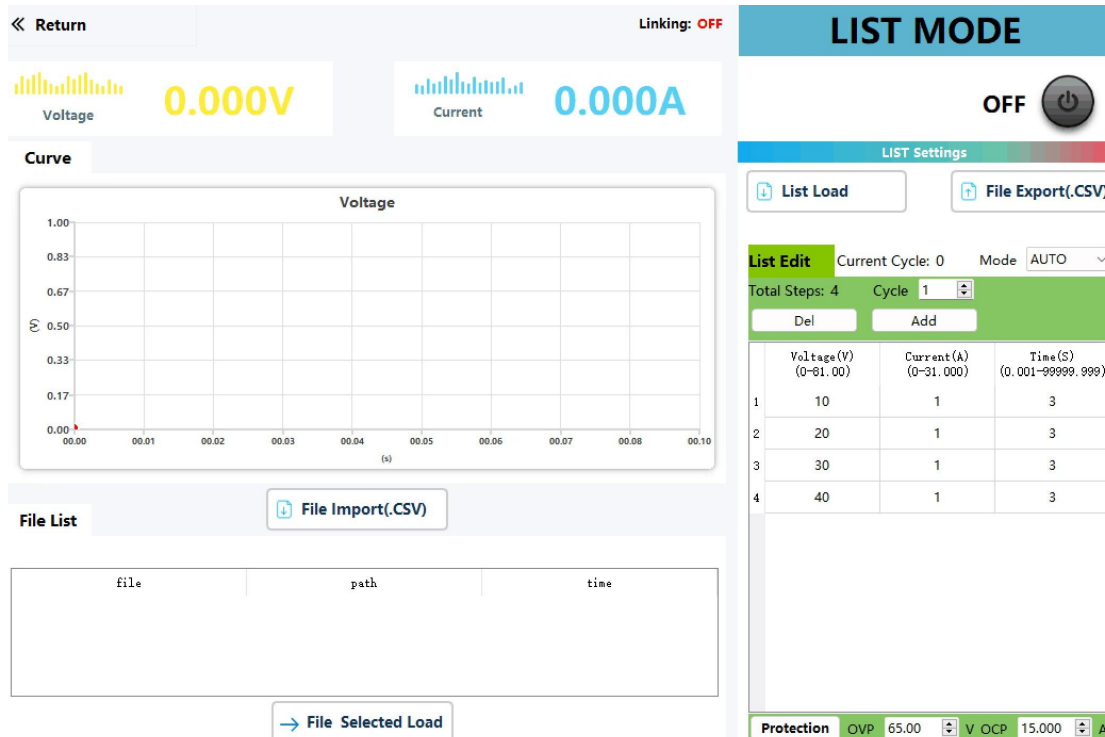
« Return

Linking: OFF

Voltage 0.000V

Current 0.000A

Curve

Voltage

1.00
0.83
0.67
(V) 0.50
0.33
0.17
0.00

0.00 0.01 0.02 0.03 0.04 0.05 0.06 0.07 0.08 0.10
(s)

File Import(.CSV)

File List

| file | path | time |
|---|---|---|
| | | |

→ File Selected Load

LIST MODE

OFF

LIST Settings

List Load

File Export(.CSV)

List Edit Current Cycle: 0 Mode AUTO

Total Steps: 4 Cycle 1

Del Add

| | Voltage(V) (0-81.00) | Current(A) (0-31.000) | Time(S) (0.001-99999.999) |
|---|---|---|---|
| 1 | 10 | 1 | 3 |
| 2 | 20 | 1 | 3 |
| 3 | 30 | 1 | 3 |
| 4 | 40 | 1 | 3 |

Protection OVP 65.00 V OCP 15.000 A